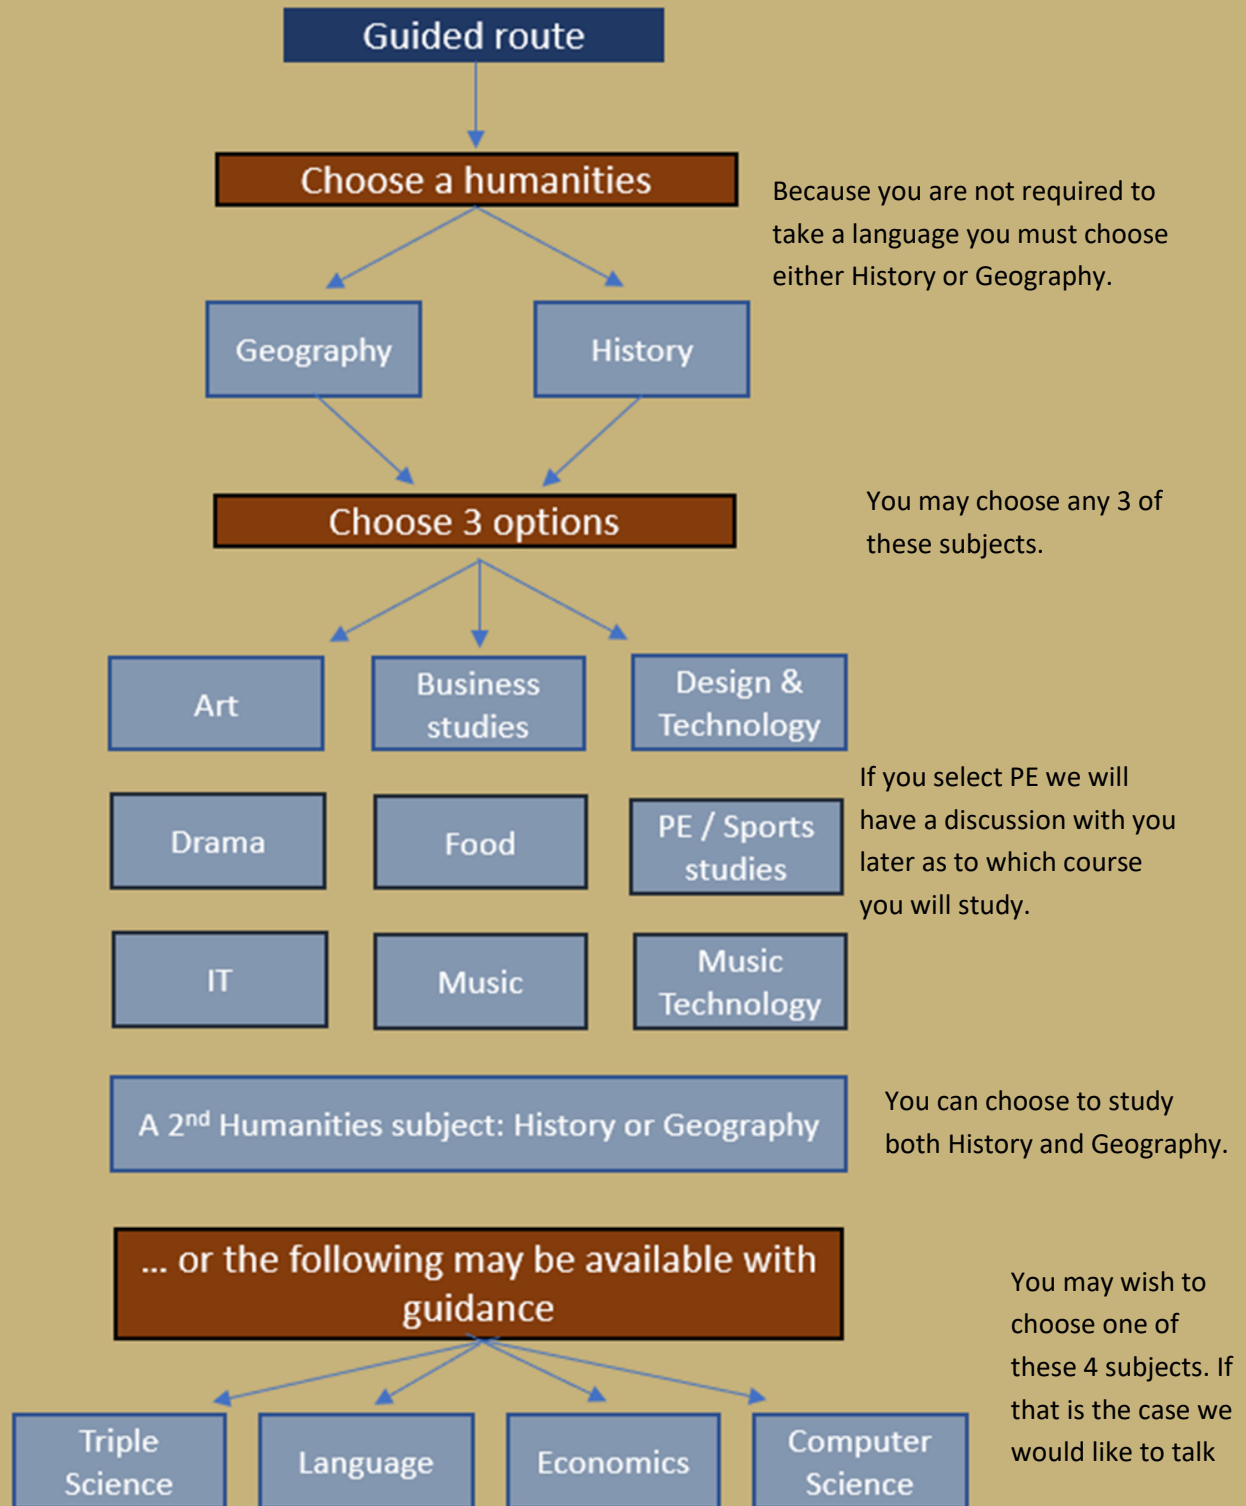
Guided route

Choose a humanities

Because you are not required to take a language you must choose either History or Geography.

Geography

History

Choose 3 options

You may choose any 3 of these subjects.

Art

Business studies

Design & Technology

If you select PE we will have a discussion with you later as to which course you will study.

Drama

Food

PE / Sports studies

IT

Music

Music Technology

A $2^{nd}$ Humanities subject: History or Geography

You can choose to study both History and Geography.

... or the following may be available with guidance

You may wish to choose one of these 4 subjects. If that is the case we would like to talk

Triple Science

Language

Economics

Computer Science